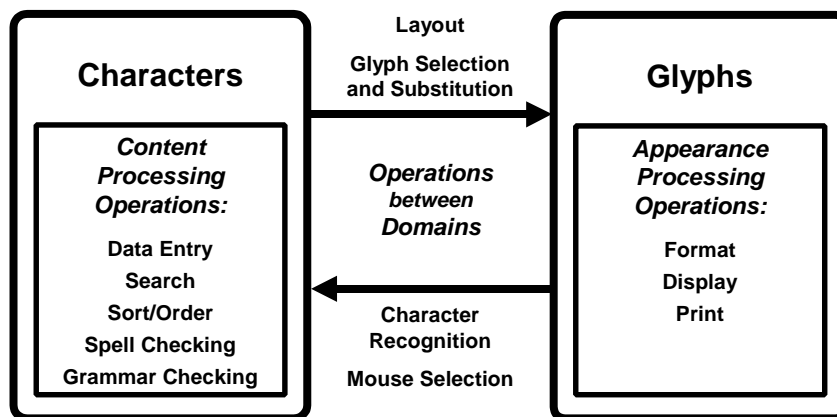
Characters

Content Processing Operations:

Data Entry
Search
Sort/Order
Spell Checking
Grammar Checking

Layout

Glyph Selection and Substitution

Operations between Domains

Character Recognition

Mouse Selection

Glyphs

Appearance Processing Operations:

Format
Display
Print